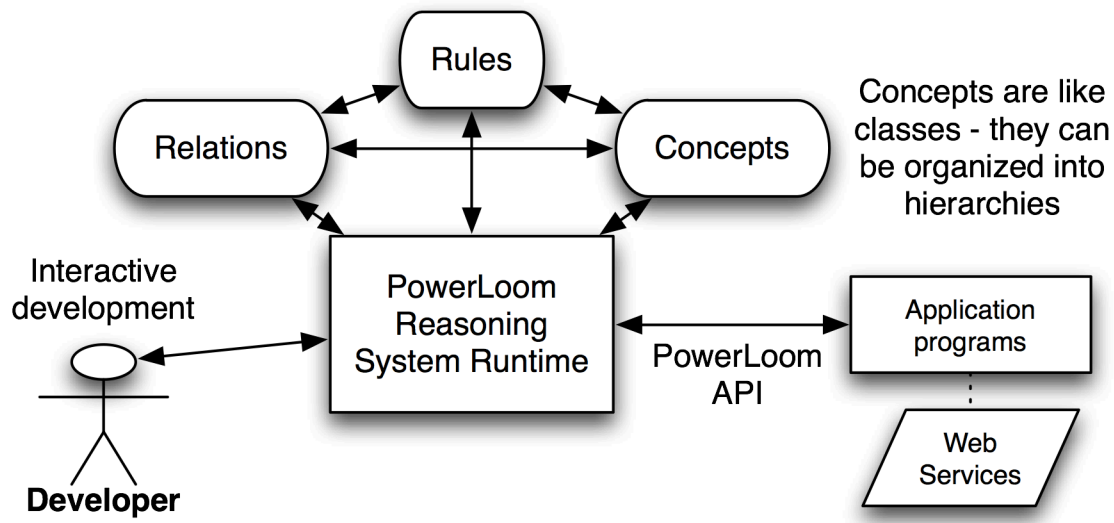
Rules

Relations

Concepts

Concepts are like classes - they can be organized into hierarchies

Interactive development

PowerLoom Reasoning System Runtime

PowerLoom API

Application programs

Web Services

Developer